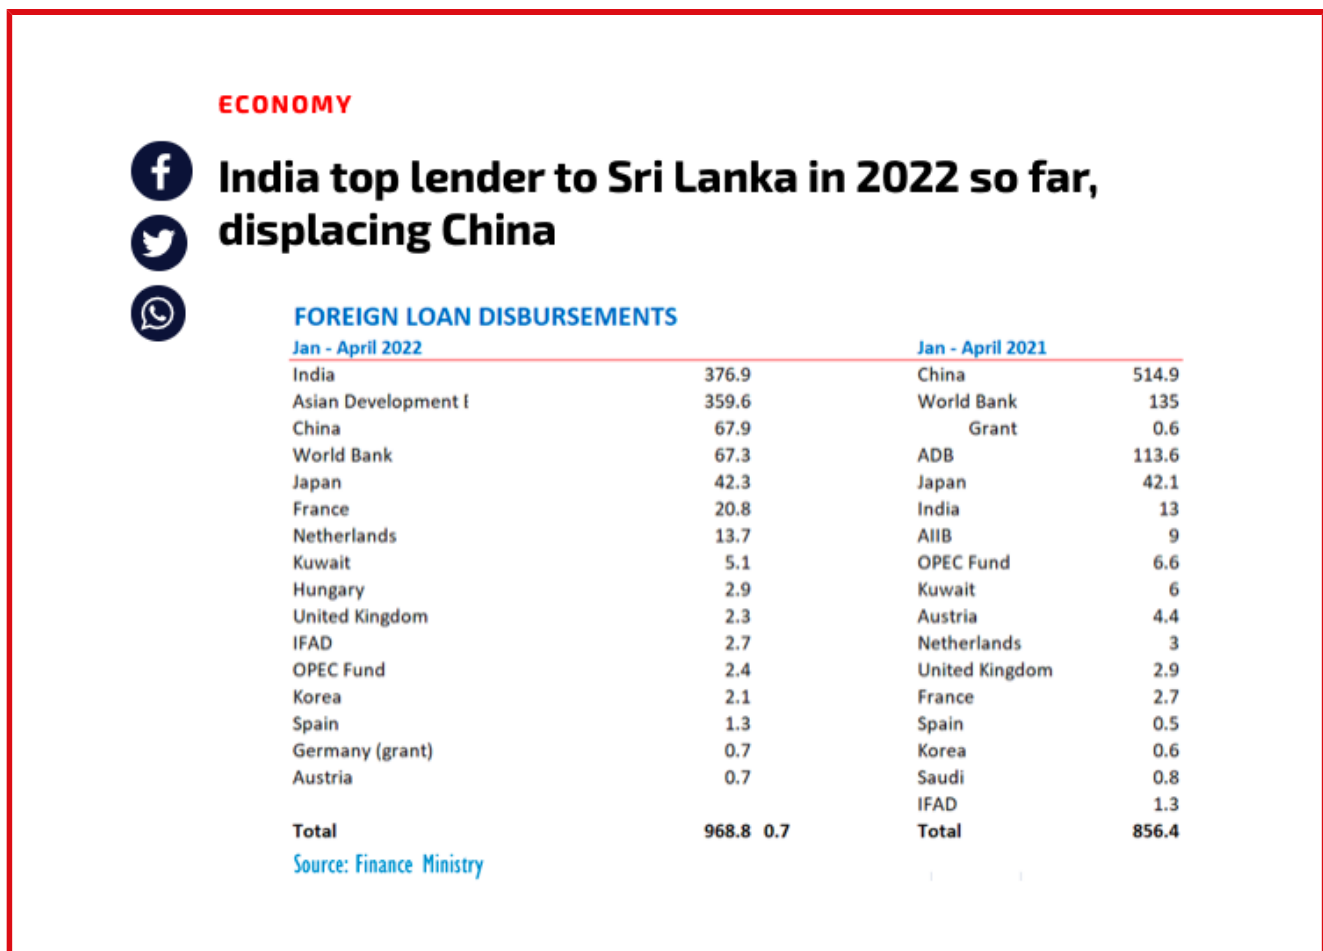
ECONOMY

India top lender to Sri Lanka in 2022 so far, displacing China

FOREIGN LOAN DISBURSEMENTS

| Jan - April 2022 | | | Jan - April 2021 | |
|---|---|---|---|---|
| India | 376.9 | | China | 514.9 |
| Asian Development I | 359.6 | | World Bank | 135 |
| China | 67.9 | | Grant | 0.6 |
| World Bank | 67.3 | | ADB | 113.6 |
| Japan | 42.3 | | Japan | 42.1 |
| France | 20.8 | | India | 13 |
| Netherlands | 13.7 | | AIIB | 9 |
| Kuwait | 5.1 | | OPEC Fund | 6.6 |
| Hungary | 2.9 | | Kuwait | 6 |
| United Kingdom | 2.3 | | Austria | 4.4 |
| IFAD | 2.7 | | Netherlands | 3 |
| OPEC Fund | 2.4 | | United Kingdom | 2.9 |
| Korea | 2.1 | | France | 2.7 |
| Spain | 1.3 | | Spain | 0.5 |
| Germany (grant) | 0.7 | | Korea | 0.6 |
| Austria | 0.7 | | Saudi | 0.8 |
| | | | IFAD | 1.3 |
| Total | 968.8 | 0.7 | Total | 856.4 |

Source: Finance Ministry